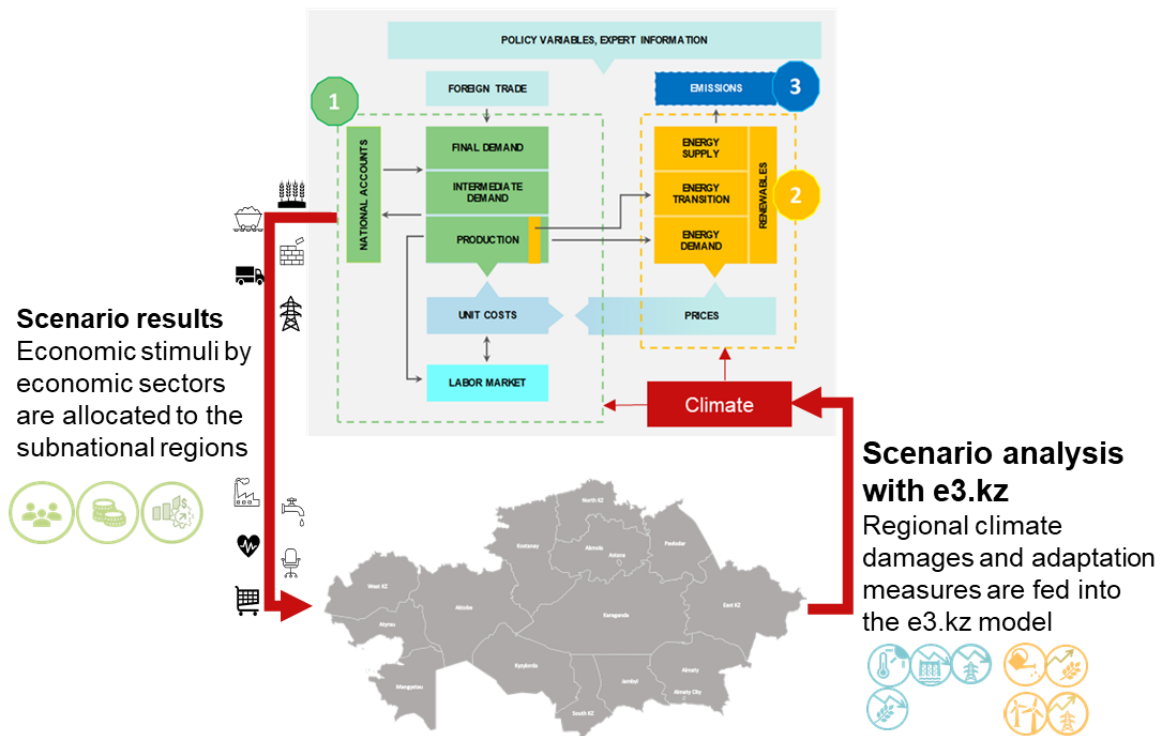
POLICY VARIABLES, EXPERT INFORMATION

FOREIGN TRADE

EMISSIONS

3

1

NATIONAL ACCOUNTS

FINAL DEMAND

INTERMEDIATE DEMAND

PRODUCTION

ENERGY SUPPLY

ENERGY TRANSITION

ENERGY DEMAND

RENEWABLES

2

UNIT COSTS

PRICES

LABOR MARKET

Climate

**Scenario results**
Economic stimuli by economic sectors are allocated to the subnational regions

**Scenario analysis with e3.kz**
Regional climate damages and adaptation measures are fed into the e3.kz model

North KZ

Kostanay

Akmola

Pavlodar

Astana

West KZ

Aktobe

Karaganda

East KZ

Atyrau

Kyzylorda

Almaty

Mangystau

Jambyl

Almaty City

South KZ